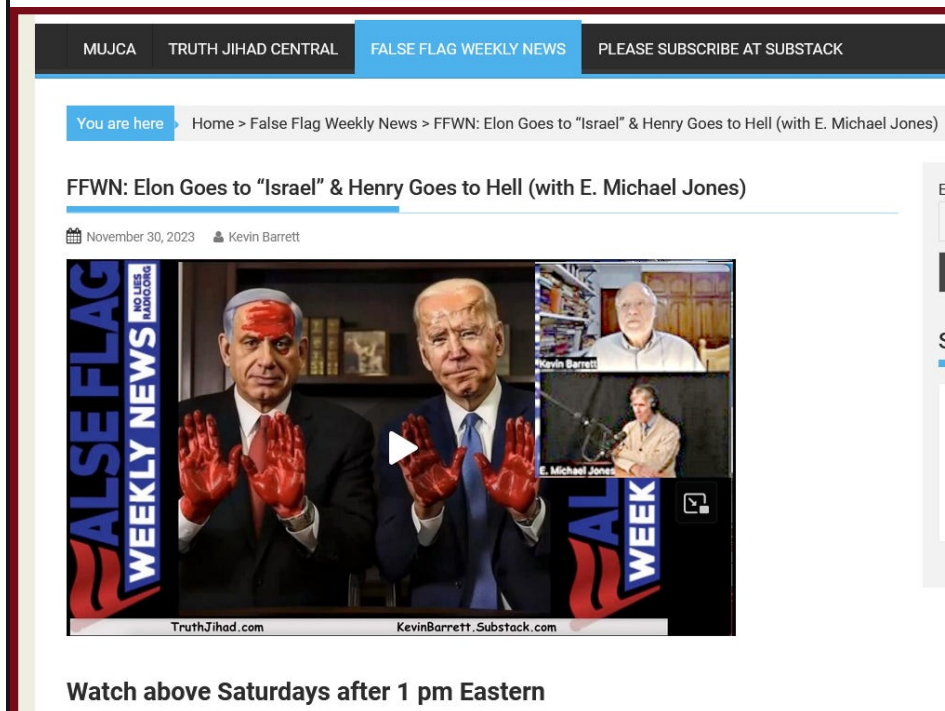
MUJCA TRUTH JIHAD CENTRAL FALSE FLAG WEEKLY NEWS PLEASE SUBSCRIBE AT SUBSTACK

You are here Home > False Flag Weekly News > FFWN: Elon Goes to "Israel" & Henry Goes to Hell (with E. Michael Jones)

FFWN: Elon Goes to "Israel" & Henry Goes to Hell (with E. Michael Jones)

November 30, 2023 Kevin Barrett

FALSE FLAG WEEKLY NEWS

NO LIES RADIO.ORG

Kevin Barrett

E. Michael Jones

AL WEEK

TruthJihad.com KevinBarrett.Substack.com

Watch above Saturdays after 1 pm Eastern